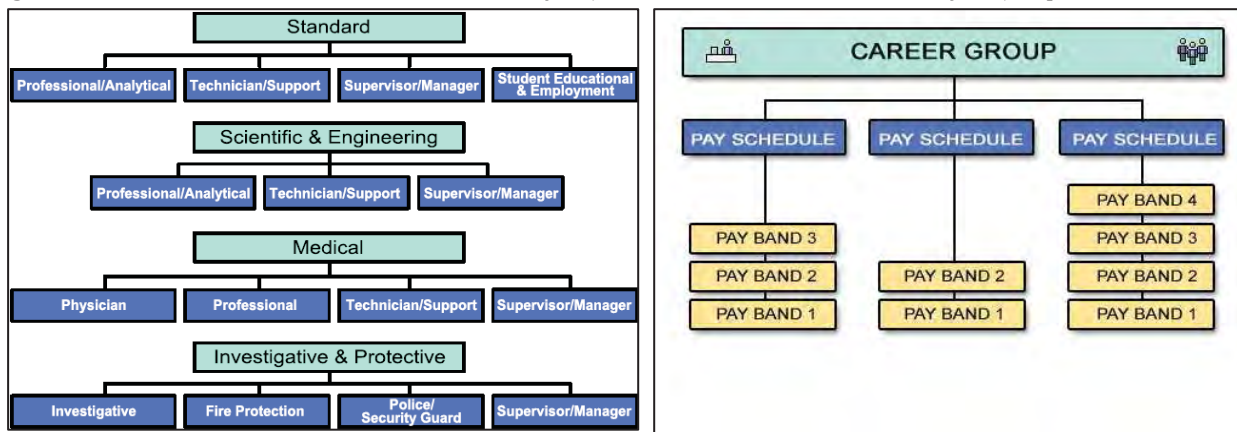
Standard

Professional/Analytical

Technician/Support

Supervisor/Manager

Student Educational & Employment

Scientific & Engineering

Professional/Analytical

Technician/Support

Supervisor/Manager

Medical

Physician

Professional

Technician/Support

Supervisor/Manager

Investigative & Protective

Investigative

Fire Protection

Police/ Security Guard

Supervisor/Manager

CAREER GROUP

PAY SCHEDULE

PAY SCHEDULE

PAY SCHEDULE

PAY BAND 3

PAY BAND 2

PAY BAND 1

PAY BAND 2

PAY BAND 1

PAY BAND 4

PAY BAND 3

PAY BAND 2

PAY BAND 1